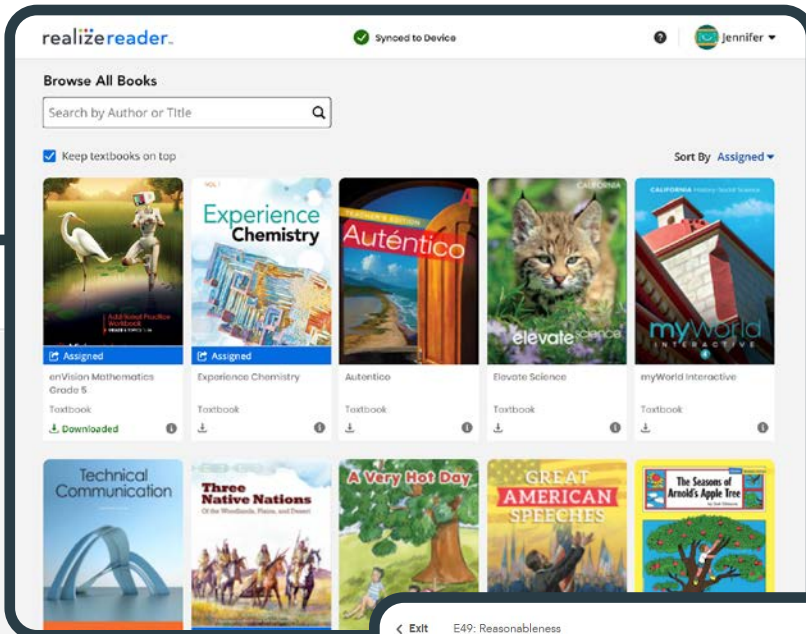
realizereader.

Synced to Device

Jennifer

Browse All Books

Search by Author or Title

Keep textbooks on top

Sort By Assigned

Additional Practice Workbook

Assigned

enVision Mathematics Grade 5

Textbook

Downloaded

VOL 1

Experience Chemistry

Assigned

Experience Chemistry

Textbook

TEACHER'S EDITION

Auténtico

Autentico

Textbook

CALIFORNIA

elevate science

Elevate Science

Textbook

CALIFORNIA

myWorld INTERACTIVE

myWorld Interactive

Textbook

Technical Communication

Three Native Nations

Of the Woodlands, Plains, and Desert

A Very Hot Day

GREAT AMERICAN SPEECHES

The Seasons of Arnold's Apple Tree

Exit E49: Reasonableness